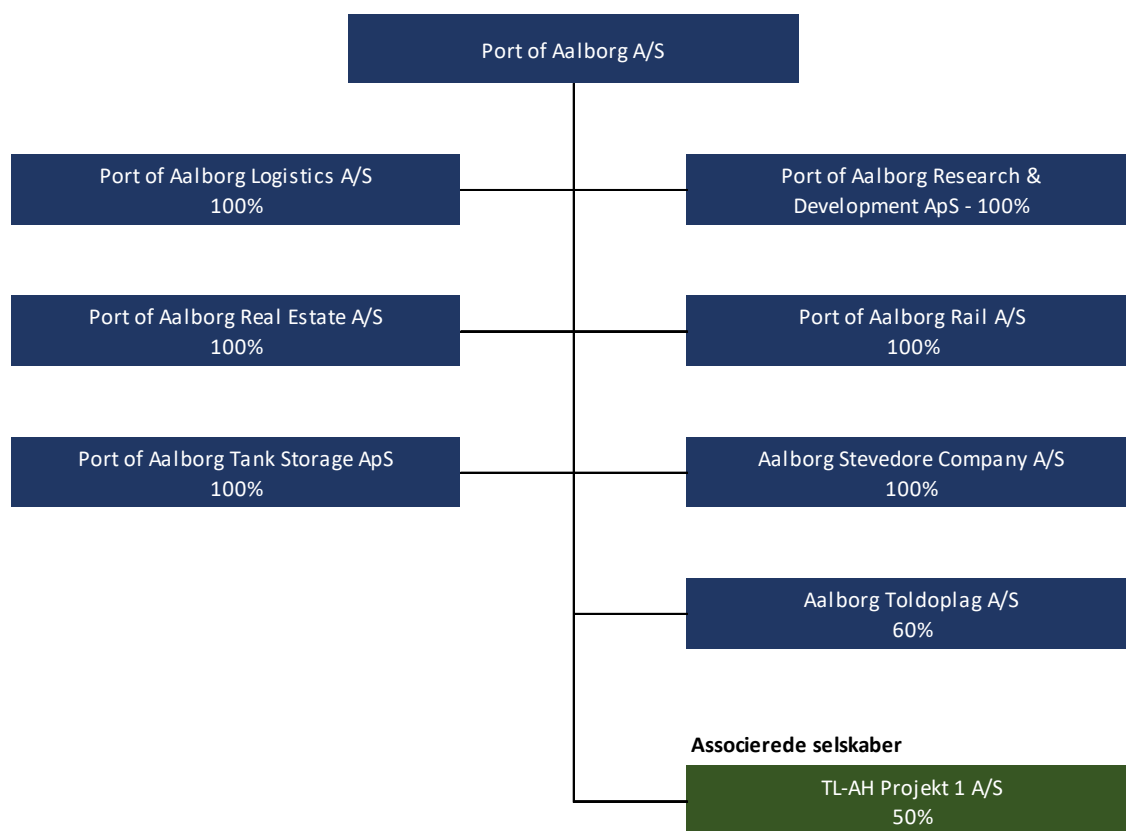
Port of Aalborg A/S

Port of Aalborg Logistics A/S
100%

Port of Aalborg Research & Development ApS - 100%

Port of Aalborg Real Estate A/S
100%

Port of Aalborg Rail A/S
100%

Port of Aalborg Tank Storage ApS
100%

Aalborg Stevedore Company A/S
100%

Aalborg Toldoplag A/S
60%

Associerede selskaber

TL-AH Projekt 1 A/S
50%